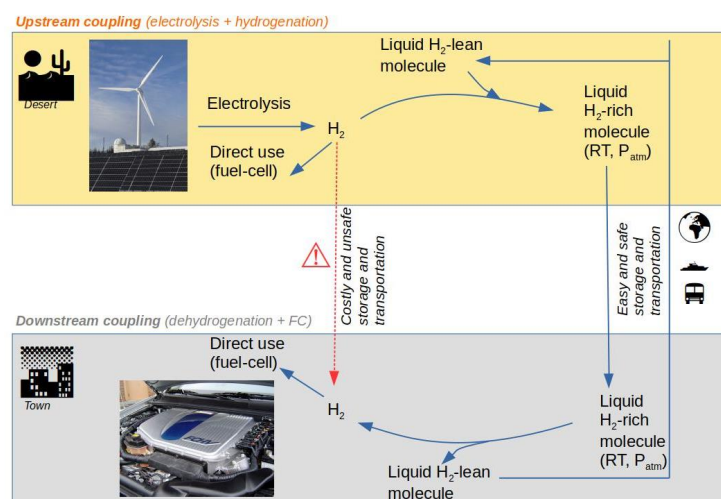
Upstream coupling (electrolysis + hydrogenation)

Desert

Liquid $H_2$-lean molecule

Electrolysis

$H_2$

Liquid $H_2$-rich molecule (RT, $P_{atm}$)

Direct use (fuel-cell)

Costly and unsafe storage and transportation

Easy and safe storage and transportation

Downstream coupling (dehydrogenation + FC)

Town

Direct use (fuel-cell)

$H_2$

Liquid $H_2$-rich molecule (RT, $P_{atm}$)

Liquid $H_2$-lean molecule